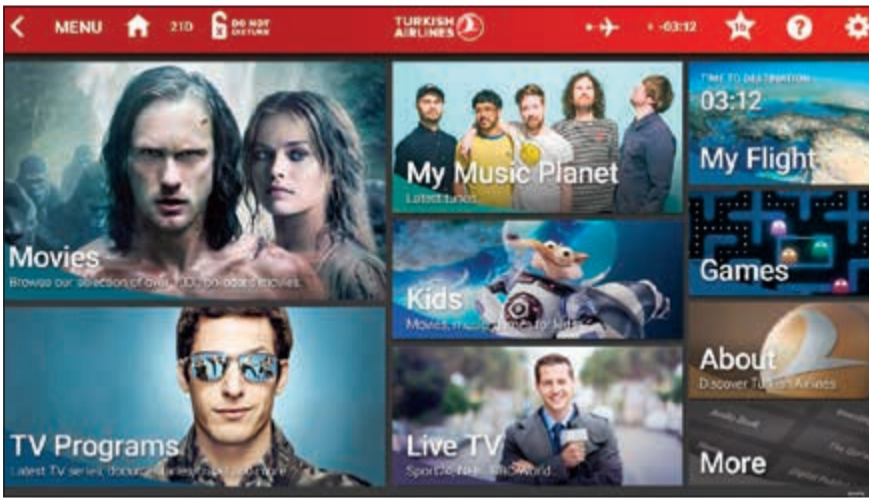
MENU 21D DO NOT DISTURB TURKISH AIRLINES -03:12

Movies
Browse our selection of over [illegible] on-board movies

My Music Planet
Latest tunes

Kids
Movies, music, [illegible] for kids

TV Programs
Latest TV series, documen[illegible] and more

Live TV
Sports, N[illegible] World

TIME TO DESTINATION
03:12
My Flight

Games

About
Discover Tu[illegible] Airlines

More